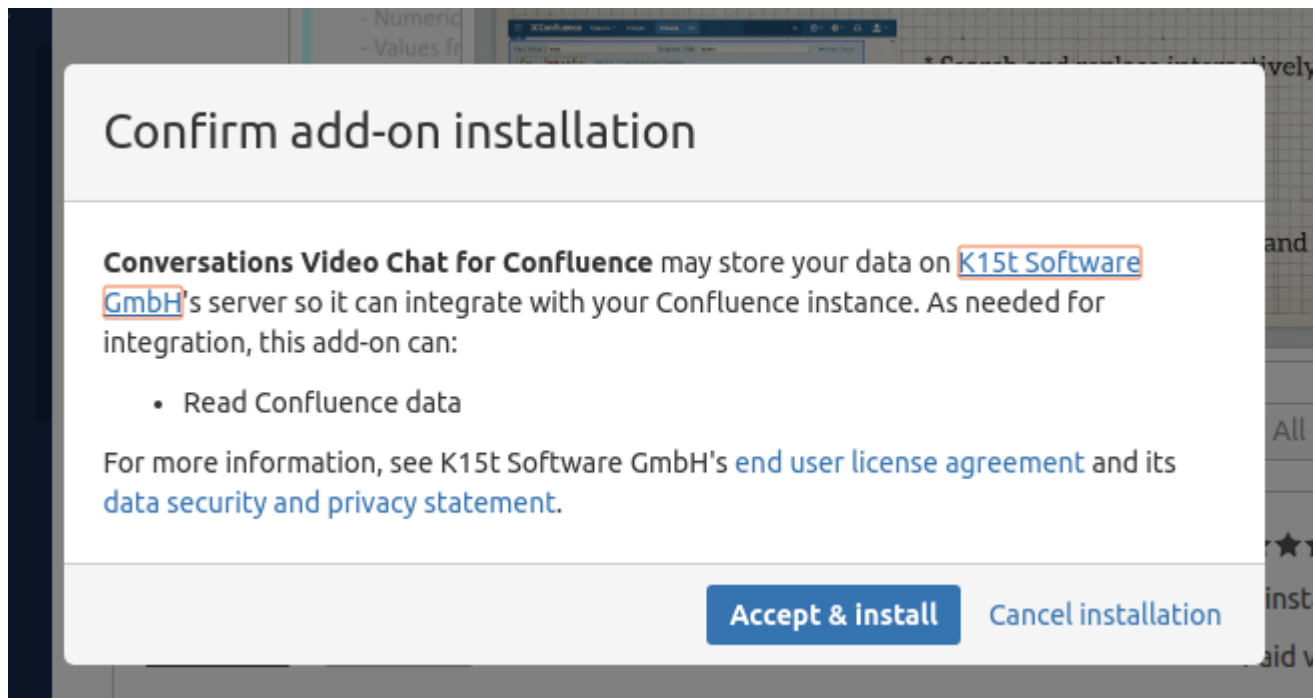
- Numeric
- Values fr

* Search and replace interactively

and

All

insta

aid v

Confirm add-on installation

**Conversations Video Chat for Confluence** may store your data on K15t Software GmbH's server so it can integrate with your Confluence instance. As needed for integration, this add-on can:

• Read Confluence data

For more information, see K15t Software GmbH's end user license agreement and its data security and privacy statement.

Accept & install Cancel installation